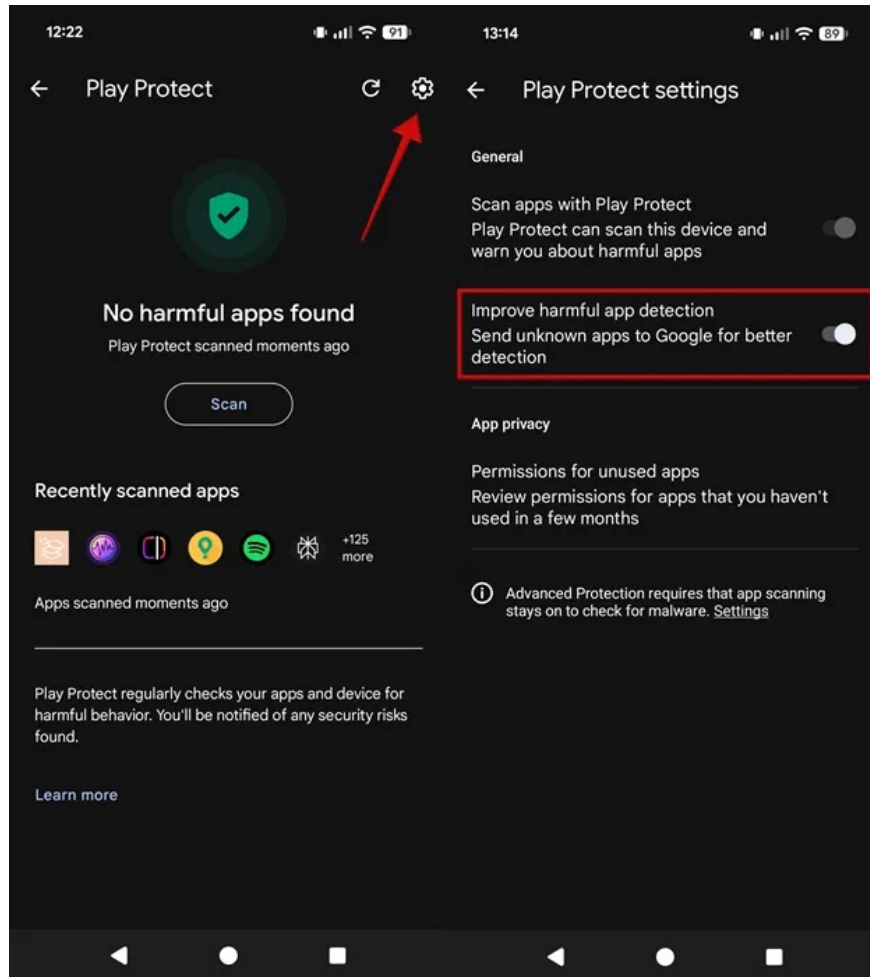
12:22

91

Play Protect

No harmful apps found

Play Protect scanned moments ago

Scan

Recently scanned apps

+125 more

Apps scanned moments ago

Play Protect regularly checks your apps and device for harmful behavior. You'll be notified of any security risks found.

Learn more

13:14

89

Play Protect settings

General

Scan apps with Play Protect
Play Protect can scan this device and warn you about harmful apps

Improve harmful app detection
Send unknown apps to Google for better detection

App privacy

Permissions for unused apps
Review permissions for apps that you haven't used in a few months

Advanced Protection requires that app scanning stays on to check for malware. Settings